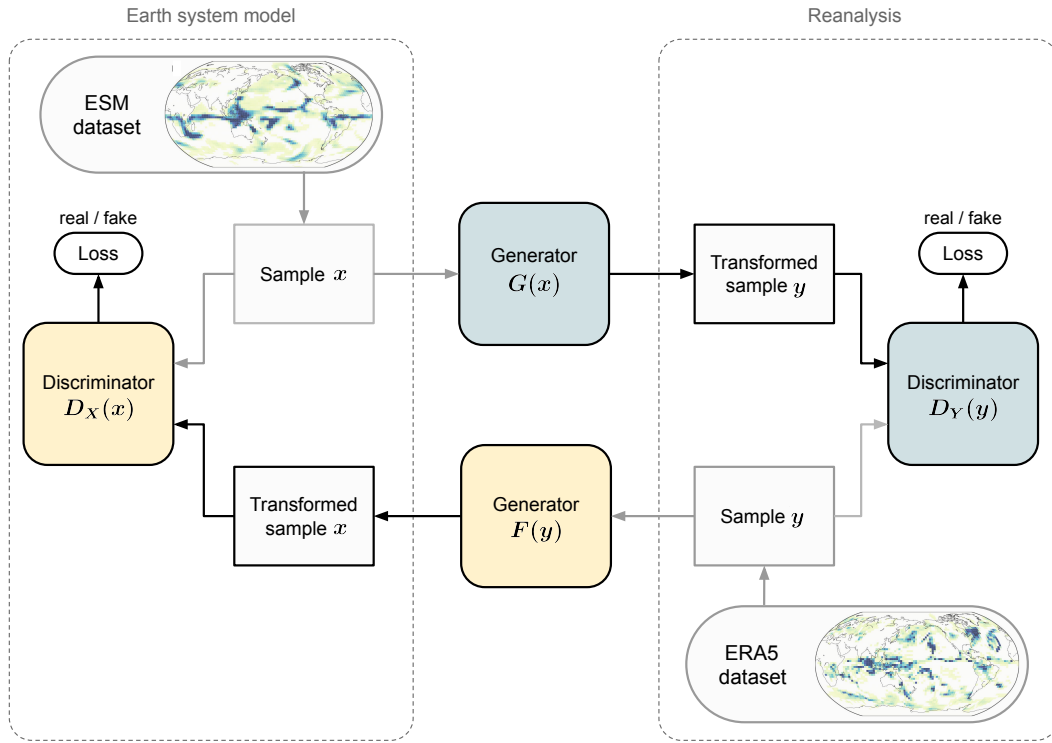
Earth system model

Reanalysis

ESM dataset

real / fake

Loss

Sample $x$

Generator $G(x)$

Transformed sample $y$

real / fake

Loss

Discriminator $D_X(x)$

Discriminator $D_Y(y)$

Transformed sample $x$

Generator $F(y)$

Sample $y$

ERA5 dataset